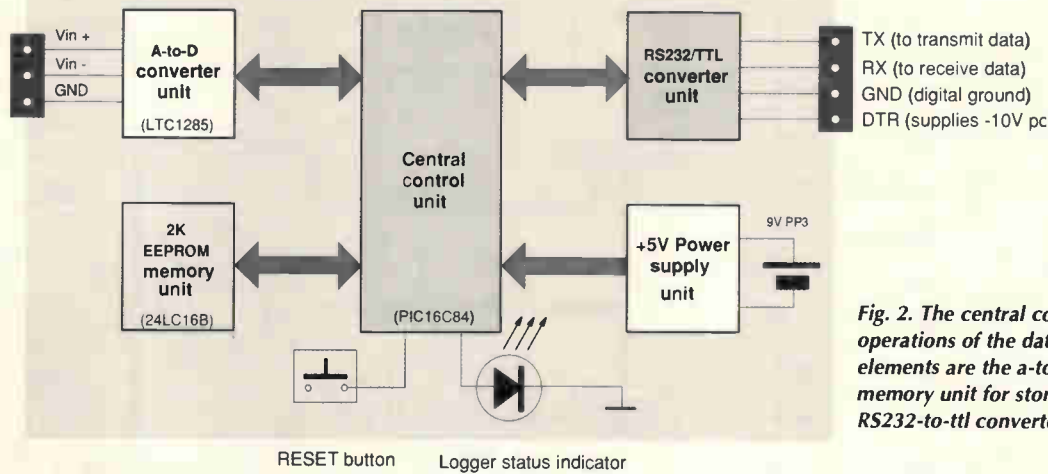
Vin +
Vin -
GND

A-to-D converter unit
(LTC1285)

Central control unit
(PIC16C84)

RS232/TTL converter unit

TX (to transmit data)
RX (to receive data)
GND (digital ground)
DTR (supplies -10V po

2K EEPROM memory unit
(24LC16B)

+5V Power supply unit

9V PP3

RESET button

Logger status indicator

Fig. 2. The central co operations of the dat elements are the a-to memory unit for stor RS232-to-ttl convert